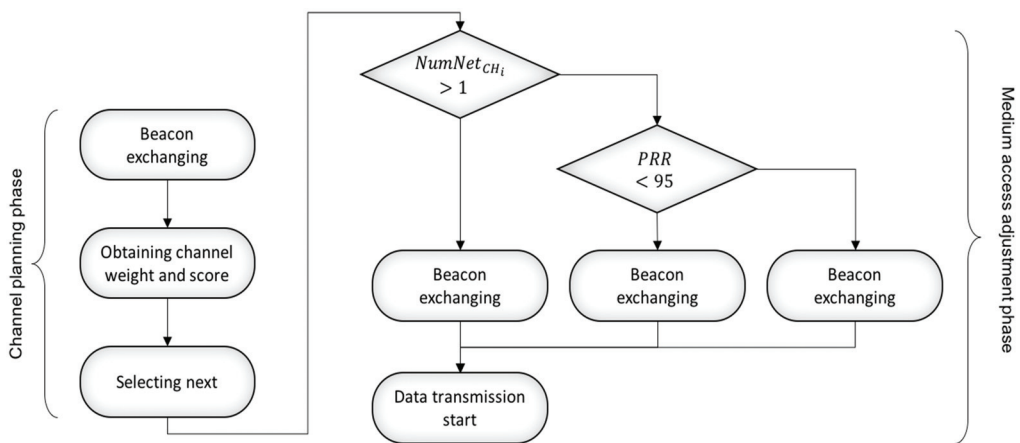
Channel planning phase

Beacon exchanging

Obtaining channel weight and score

Selecting next

$NumNet_{CH_i}$ $> 1$

$PRR$ $< 95$

Beacon exchanging

Beacon exchanging

Beacon exchanging

Data transmission start

Medium access adjustment phase